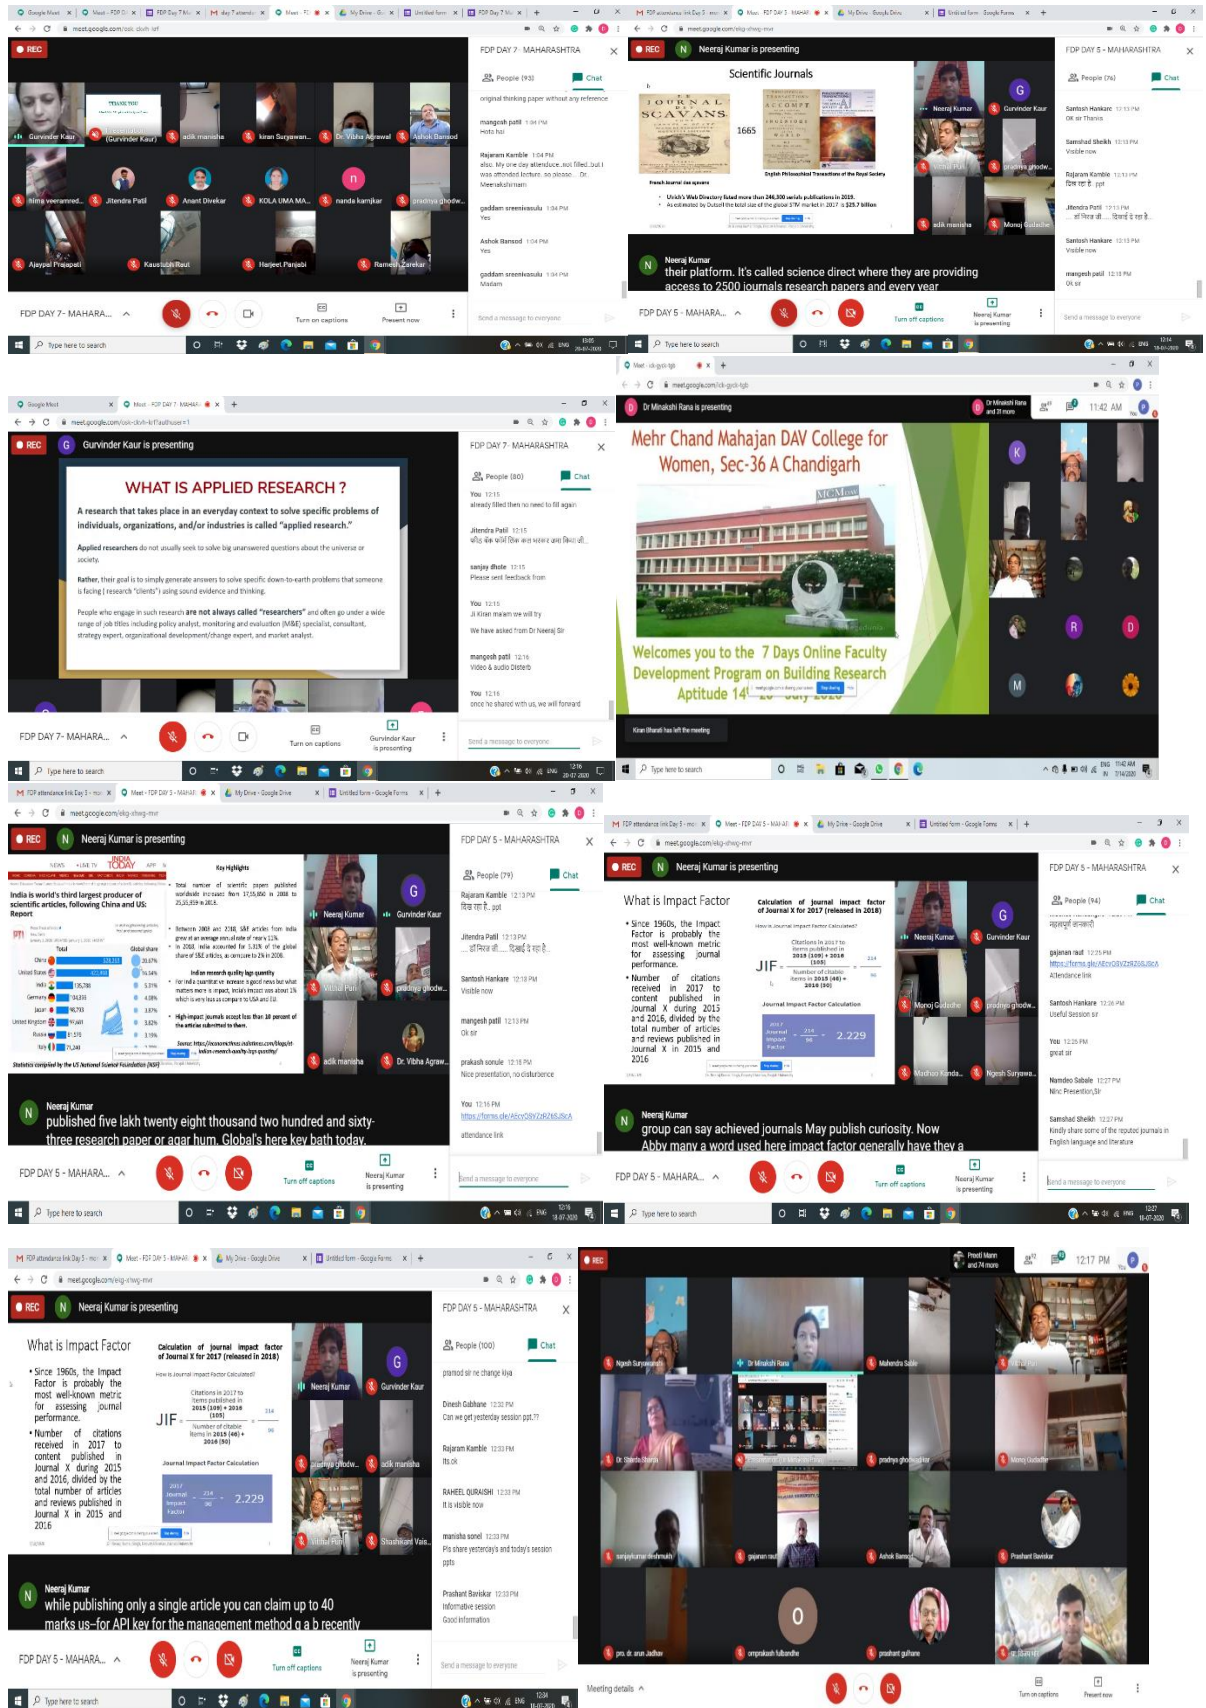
REC

Gurvinder Kaur
THANK YOU
(Gurvinder Kaur)
adik manisha
kiran Suryawan...
Dr. Vibha Agrawal
Ashok Bansod
hima veeramred...
Jitendra Patil
Anant Divekar
KOLA UMA MA...
nanda kamjkar
pradnya ghodw...
Ajaypal Prajapati
Kaustubh Raut
Harjeet Panjabi
Ramesh Zarekar

FDP DAY 7 - MAHARA...
Turn on captions
Present now

FDP DAY 7 - MAHARASHTRA
People (93)
Chat
original thinking paper without any reference
mangesh patil 1:04 PM
Hota hai
Rajaram Kamble 1:04 PM
also. My one day attendance...not filled..but I was attended lecture.. so please... Dr. Meenakshi ma'am
gaddam sreenivasulu 1:04 PM
Yes
Ashok Bansod 1:04 PM
Yes
gaddam sreenivasulu 1:04 PM
Madam
Send a message to everyone

Type here to search

REC
Neeraj Kumar is presenting
Scientific Journals
JOURNAL DES SCAVANS
1665
Neeraj Kumar
their platform. It's called science direct where they are providing access to 2500 journals research papers and every year
Neeraj Kumar
Gurvinder Kaur
adik manisha
Monoj Gadadhe
FDP DAY 5 - MAHARA...
Turn off captions
Neeraj Kumar is presenting

FDP DAY 5 - MAHARASHTRA
People (76)
Chat
Santosh Hankare 12:13 PM
OK sir Thanks
Samshad Sheikh 12:13 PM
Visible now
Rajaram Kamble 12:13 PM
दिख रहा है.. ppt
Jitendra Patil 12:13 PM
... दिखाई दे रहा है..
Santosh Hankare 12:13 PM
Visible now
mangesh patil 12:13 PM
Ok sir
Send a message to everyone

REC
Gurvinder Kaur is presenting
WHAT IS APPLIED RESEARCH ?
A research that takes place in an everyday context to solve specific problems of individuals, organizations, and/or industries is called "applied research."
Applied researchers do not usually seek to solve big unanswered questions about the universe or society.
Rather, their goal is to simply generate answers to solve specific down-to-earth problems that someone is facing ( research "clients") using sound evidence and thinking.
People who engage in such research are not always called "researchers" and often go under a wide range of job titles including policy analyst, monitoring and evaluation (M&E) specialist, consultant, strategy expert, organizational development/change expert, and market analyst.
FDP DAY 7 - MAHARA...
Turn on captions
Gurvinder Kaur is presenting

FDP DAY 7 - MAHARASHTRA
People (80)
Chat
You 12:15
already filled then no need to fill again
Jitendra Patil 12:15
sanjay dhote 12:15
Please sent feedback from
You 12:15
Ji Kiran ma'am we will try
We have asked from Dr Neeraj Sir
mangesh patil 12:16
Video & audio Disterb
You 12:16
once he shared with us, we will forward
Send a message to everyone

Dr Minakshi Rana is presenting
Dr Minakshi Rana and 31 more
11:42 AM
Mehr Chand Mahajan DAV College for Women, Sec-36 A Chandigarh
Welcomes you to the 7 Days Online Faculty Development Program on Building Research Aptitude 14
Kiran Bharati has left the meeting

REC
Neeraj Kumar is presenting
INDIA TODAY
Key Highlights
India is world's third largest producer of scientific articles, following China and US: Report
Statistics compiled by the US National Science Foundation (NSF)
Neeraj Kumar
published five lakh twenty eight thousand two hundred and sixty-three research paper or agar hum. Global's here key bath today.
Neeraj Kumar
Gurvinder Kaur
adik manisha
Dr. Vibha Agraw...
FDP DAY 5 - MAHARA...
Turn off captions
Neeraj Kumar is presenting

FDP DAY 5 - MAHARASHTRA
People (79)
Chat
Rajaram Kamble 12:13 PM
दिख रहा है..
Jitendra Patil 12:13 PM
दिखाई दे रहा है..
Santosh Hankare 12:13 PM
Visible now
mangesh patil 12:13 PM
Ok sir
prakash sonule 12:15 PM
Nice presentation, no disturbance
You 12:16 PM
https://forms.gle/AEcvQSVZzRZ6SJScA
attendance link
Send a message to everyone

REC
Neeraj Kumar is presenting
What is Impact Factor
• Since 1960s, the Impact Factor is probably the most well-known metric for assessing journal performance.
• Number of citations received in 2017 to content published in Journal X during 2015 and 2016, divided by the total number of articles and reviews published in Journal X in 2015 and 2016
Calculation of journal impact factor of Journal X for 2017 (released in 2018)
JIF =
Journal Impact Factor Calculation
2.229
Neeraj Kumar
group can say achieved journals May publish curiosity. Now Abby many a word used here impact factor generally have they a
FDP DAY 5 - MAHARA...
Turn off captions
Neeraj Kumar is presenting

FDP DAY 5 - MAHARASHTRA
People (94)
Chat
gajanan raut 12:25 PM
https://forms.gle/AEcvQSVZzRZ6SJScA
Attendance link
Santosh Hankare 12:26 PM
Useful Session sir
You 12:26 PM
great sir
Namdeo Sabale 12:27 PM
Nice Presention,Sir
Samshad Sheikh 12:27 PM
Kindly share some of the reputed journals in English language and literature
Send a message to everyone

REC
Neeraj Kumar is presenting
What is Impact Factor
• Since 1960s, the Impact Factor is probably the most well-known metric for assessing journal performance.
• Number of citations received in 2017 to content published in Journal X during 2015 and 2016, divided by the total number of articles and reviews published in Journal X in 2015 and 2016
Calculation of journal impact factor of Journal X for 2017 (released in 2018)
JIF =
Journal Impact Factor Calculation
2.229
Neeraj Kumar
while publishing only a single article you can claim up to 40 marks us-for API key for the management method a b recently
FDP DAY 5 - MAHARA...
Turn off captions
Neeraj Kumar is presenting

FDP DAY 5 - MAHARASHTRA
People (100)
Chat
Dinesh Gabhane 12:32 PM
Can we get yesterday session ppt.??
Rajaram Kamble 12:33 PM
Its ok
RAHEEL QURAISHI 12:33 PM
It is visible now
manisha sonel 12:33 PM
Pls share yesterday's and today's session ppts
Prashant Bavlekar 12:33 PM
Informative session
Good information
Send a message to everyone

REC
Preeti Mann and 74 more
12:17 PM
Ngesh Suryawanshi
Dr Minakshi Rana
Mahendra Sable
Dr. Sharda Sharma
pradnya ghodkekar
Monoj Gadadhe
sanjaykumar deshmukh
gajanan raut
Ashok Bansod
Prashant Bavlekar
pro. dr. arun Jadhav
omprakash fulbandhe
prashant gulhane
Meeting details
Turn on captions
Present now